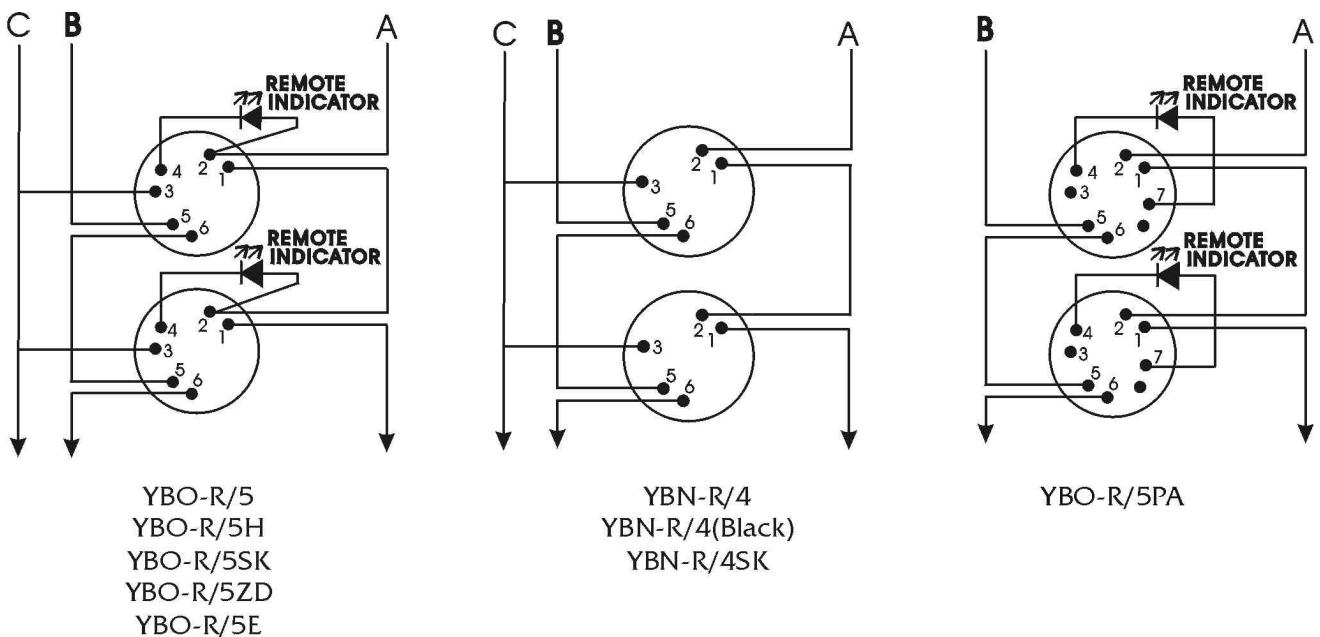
C B A

REMOTE INDICATOR

4 2 1 3 5 6

REMOTE INDICATOR

4 2 1 3 5 6

YBO-R/5
YBO-R/5H
YBO-R/5SK
YBO-R/5ZD
YBO-R/5E

C B A

2 1 3 5 6

2 1 3 5 6

YBN-R/4
YBN-R/4(Black)
YBN-R/4SK

B A

REMOTE INDICATOR

4 2 1 3 7 5 6

REMOTE INDICATOR

4 2 1 3 7 5 6

YBO-R/5PA